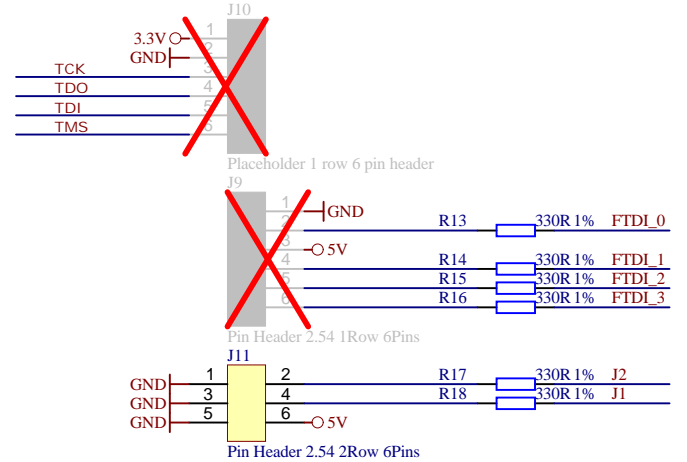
J10
3.3V
GND
1
2
3
4
5
6
TCK
TDO
TDI
TMS
Placeholder 1 row 6 pin header

J9
1
2
3
4
5
6
GND
5V
R13
330R 1%
FTDI_0
R14
330R 1%
FTDI_1
R15
330R 1%
FTDI_2
R16
330R 1%
FTDI_3
Pin Header 2.54 1Row 6Pins

J11
GND
GND
GND
1
3
5
2
4
6
5V
R17
330R 1%
J2
R18
330R 1%
J1
Pin Header 2.54 2Row 6Pins